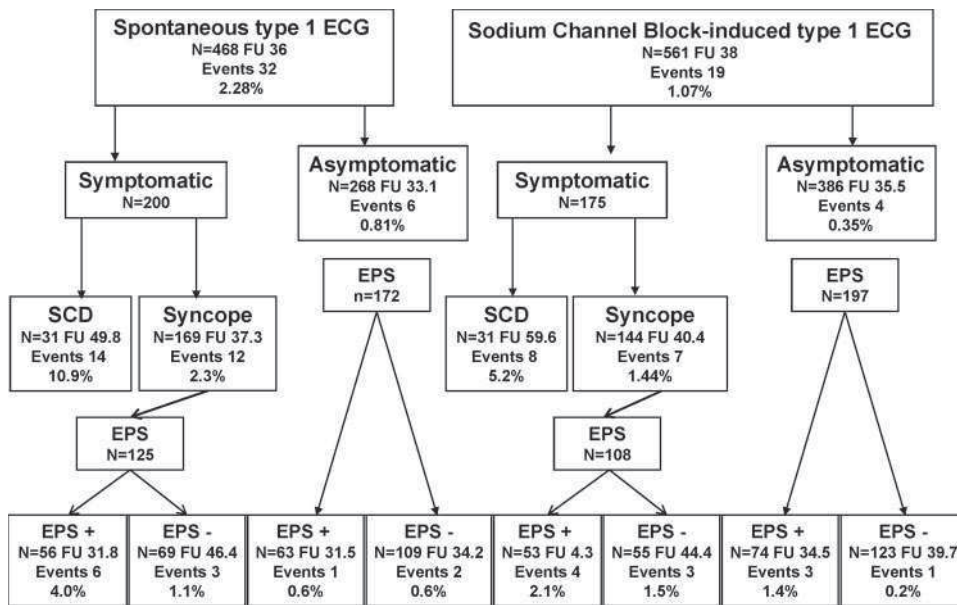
Spontaneous type 1 ECG
N=468 FU 36
Events 32
2.28%

Sodium Channel Block-induced type 1 ECG
N=561 FU 38
Events 19
1.07%

Symptomatic
N=200

Asymptomatic
N=268 FU 33.1
Events 6
0.81%

Symptomatic
N=175

Asymptomatic
N=386 FU 35.5
Events 4
0.35%

SCD
N=31 FU 49.8
Events 14
10.9%

Syncope
N=169 FU 37.3
Events 12
2.3%

EPS
n=172

SCD
N=31 FU 59.6
Events 8
5.2%

Syncope
N=144 FU 40.4
Events 7
1.44%

EPS
N=197

EPS
N=125

EPS
N=108

EPS +
N=56 FU 31.8
Events 6
4.0%

EPS -
N=69 FU 46.4
Events 3
1.1%

EPS +
N=63 FU 31.5
Events 1
0.6%

EPS -
N=109 FU 34.2
Events 2
0.6%

EPS +
N=53 FU 4.3
Events 4
2.1%

EPS -
N=55 FU 44.4
Events 3
1.5%

EPS +
N=74 FU 34.5
Events 3
1.4%

EPS -
N=123 FU 39.7
Events 1
0.2%